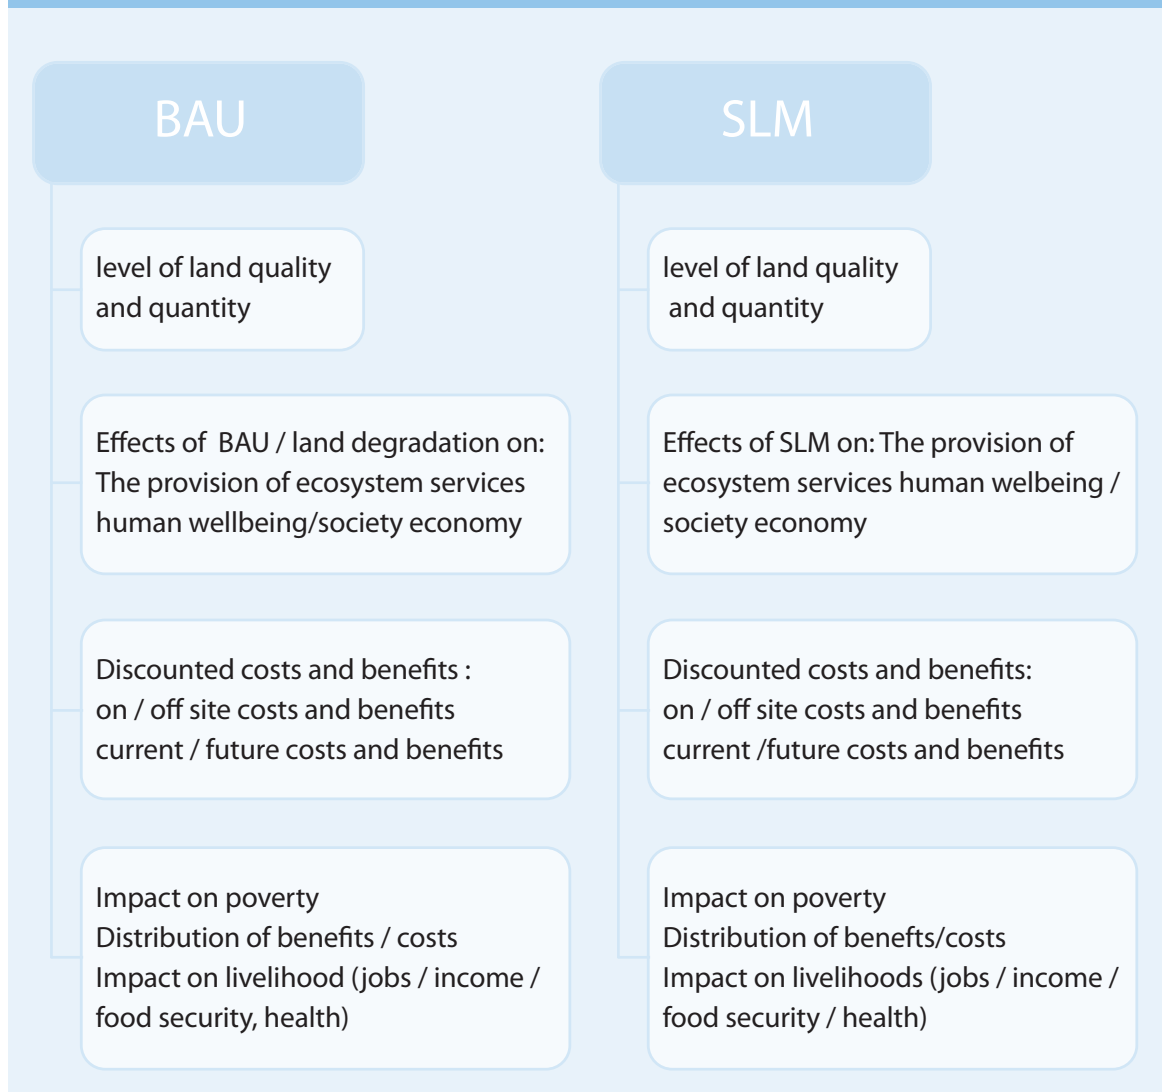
BAU

level of land quality and quantity

Effects of BAU / land degradation on: The provision of ecosystem services human wellbeing/society economy

Discounted costs and benefits : on / off site costs and benefits current / future costs and benefits

Impact on poverty
Distribution of benefits / costs
Impact on livelihood (jobs / income / food security, health)

SLM

level of land quality and quantity

Effects of SLM on: The provision of ecosystem services human welbeing / society economy

Discounted costs and benefits: on / off site costs and benefits current /future costs and benefits

Impact on poverty
Distribution of benefts/costs
Impact on livelihoods (jobs / income / food security / health)